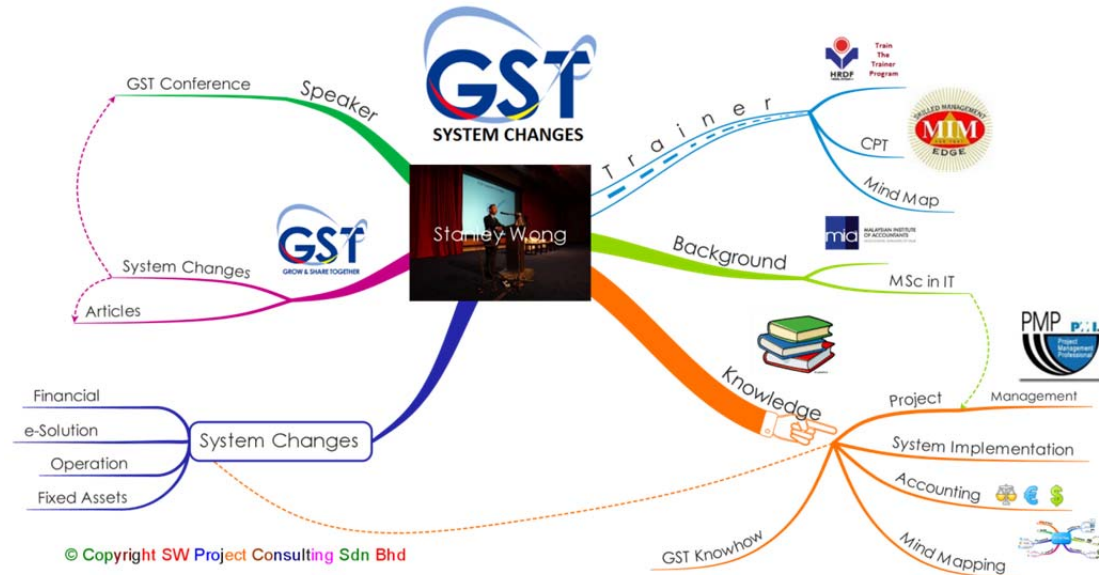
GST
SYSTEM CHANGES

GST Conference
Speaker

Trainer

HRDF
Train The Trainer Program

CPT
SKILLED MANAGEMENT
MIM
EDGE
Mind Map

Stanley Wong

GST
GROW & SHARE TOGETHER
System Changes
Articles

mia
MALAYSIAN INSTITUTE OF ACCOUNTANTS
Background
MSc in IT

PMP
Project Management Professional

Knowledge
Project
Management
System Implementation
Accounting
€ $
Mind Mapping
GST Knowhow

Financial
e-Solution
Operation
Fixed Assets
System Changes

© Copyright SW Project Consulting Sdn Bhd